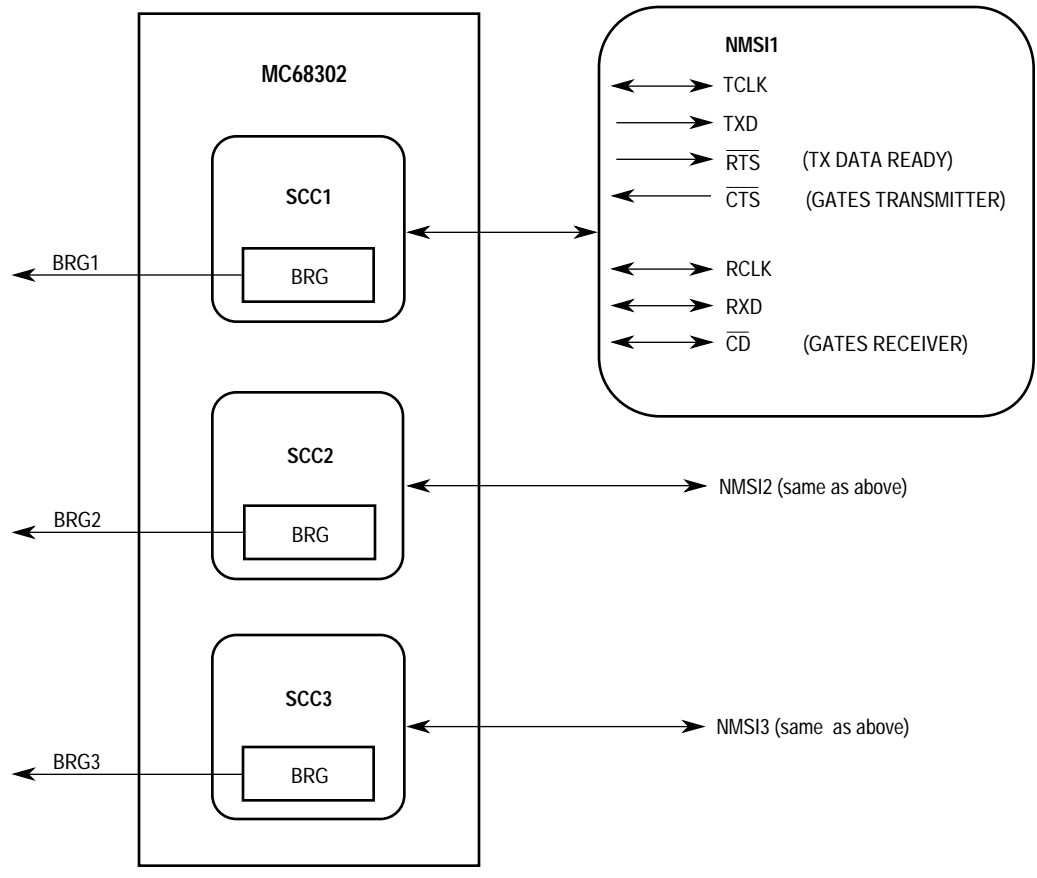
MC68302

SCC1

BRG

BRG1

NMSI1

TCLK

TXD

$\overline{RTS}$ (TX DATA READY)

$\overline{CTS}$ (GATES TRANSMITTER)

RCLK

RXD

$\overline{CD}$ (GATES RECEIVER)

SCC2

BRG

BRG2

NMSI2 (same as above)

SCC3

BRG

BRG3

NMSI3 (same as above)